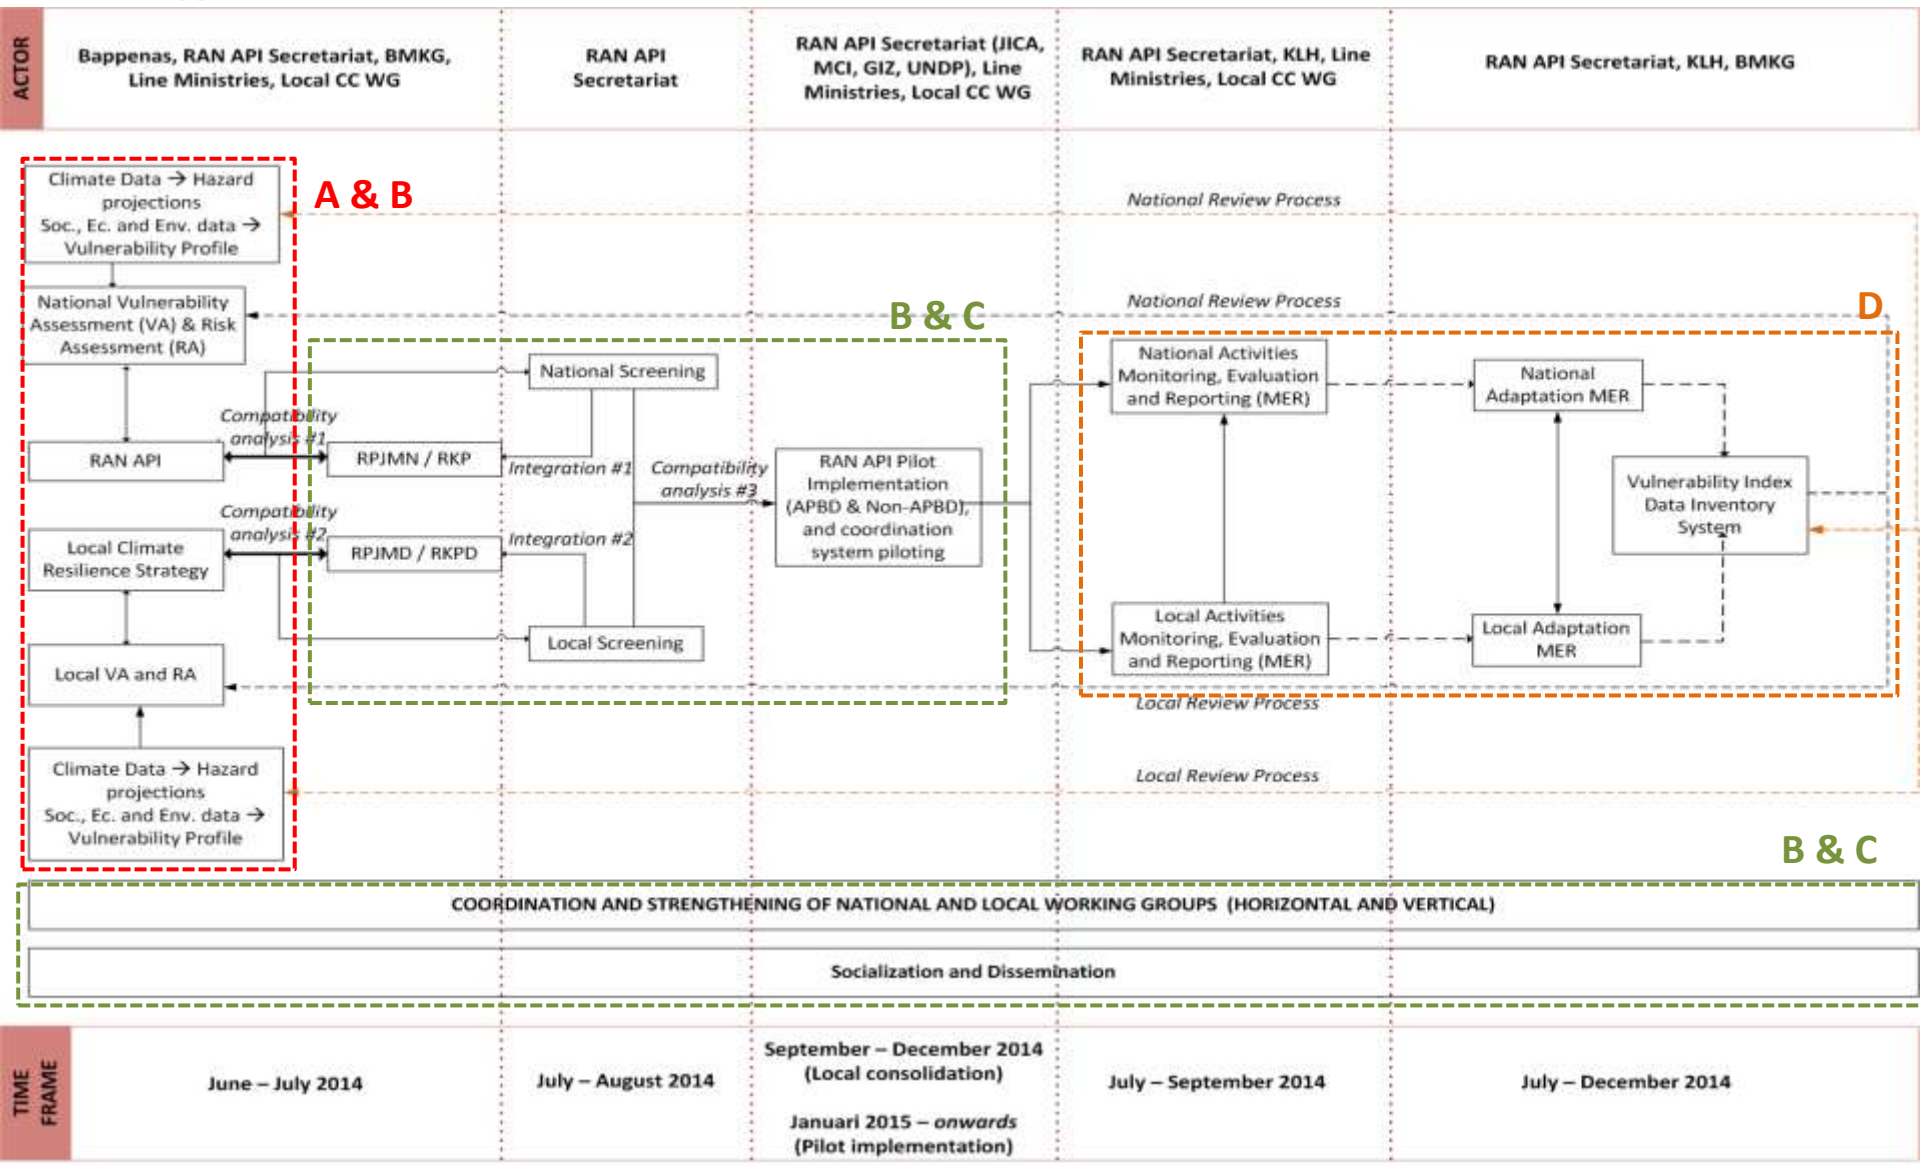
ACTOR

Bappenas, RAN API Secretariat, BMKG, Line Ministries, Local CC WG

RAN API Secretariat

RAN API Secretariat (JICA, MCI, GIZ, UNDP), Line Ministries, Local CC WG

RAN API Secretariat, KLH, Line Ministries, Local CC WG

RAN API Secretariat, KLH, BMKG

A & B

Climate Data → Hazard projections Soc., Ec. and Env. data → Vulnerability Profile

National Review Process

National Vulnerability Assessment (VA) & Risk Assessment (RA)

National Review Process

B & C

D

National Screening

National Activities Monitoring, Evaluation and Reporting (MER)

National Adaptation MER

Compatibility analysis #1

RAN API

RPJMN / RKP

Integration #1

Compatibility analysis #3

RAN API Pilot Implementation (APBD & Non-APBD), and coordination system piloting

Vulnerability Index Data Inventory System

Compatibility analysis #2

Local Climate Resilience Strategy

RPJMD / RKPD

Integration #2

Local Screening

Local Activities Monitoring, Evaluation and Reporting (MER)

Local Adaptation MER

Local VA and RA

Local Review Process

Local Review Process

Climate Data → Hazard projections Soc., Ec. and Env. data → Vulnerability Profile

B & C

COORDINATION AND STRENGTHENING OF NATIONAL AND LOCAL WORKING GROUPS (HORIZONTAL AND VERTICAL)

Socialization and Dissemination

TIME FRAME

June – July 2014

July – August 2014

September – December 2014 (Local consolidation)

Januari 2015 – onwards (Pilot implementation)

July – September 2014

July – December 2014